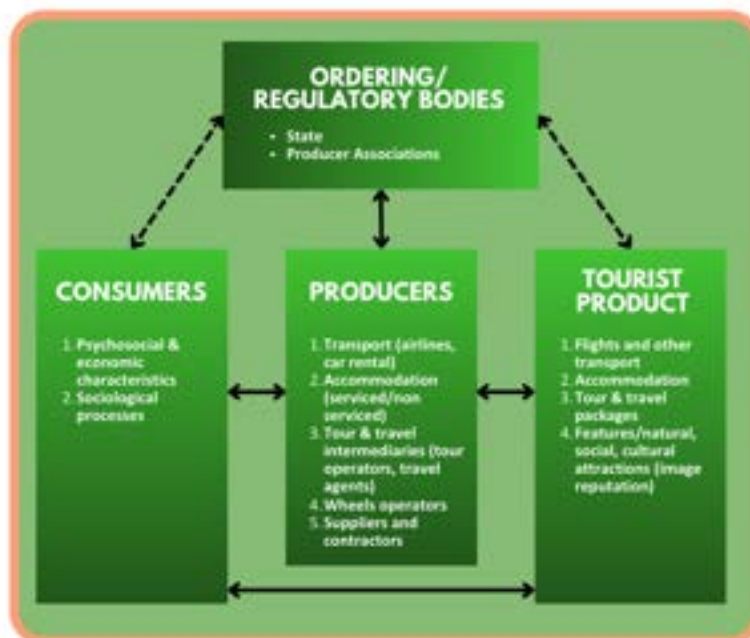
ORDERING/
REGULATORY BODIES

• State
• Producer Associations

CONSUMERS

1. Psychosocial & economic characteristics
2. Sociological processes

PRODUCERS

1. Transport (airlines, car rental)
2. Accommodation (serviced/non serviced)
3. Tour & travel intermediaries (tour operators, travel agents)
4. Wheels operators
5. Suppliers and contractors

TOURIST PRODUCT

1. Flights and other transport
2. Accommodation
3. Tour & travel packages
4. Features/natural, social, cultural attractions (image reputation)